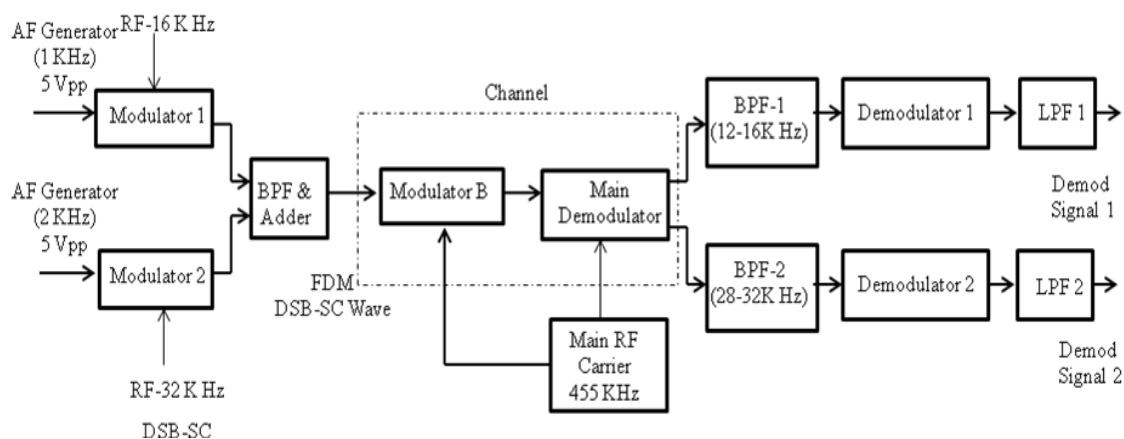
AF Generator (1 KHz) 5 Vpp

RF-16 K Hz

Modulator 1

AF Generator (2 KHz) 5 Vpp

Modulator 2

RF-32 K Hz

DSB-SC

BPF & Adder

FDM DSB-SC Wave

Channel

Modulator B

Main Demodulator

Main RF Carrier 455 KHz

BPF-1 (12-16K Hz)

Demodulator 1

LPF 1

Demod Signal 1

BPF-2 (28-32K Hz)

Demodulator 2

LPF 2

Demod Signal 2